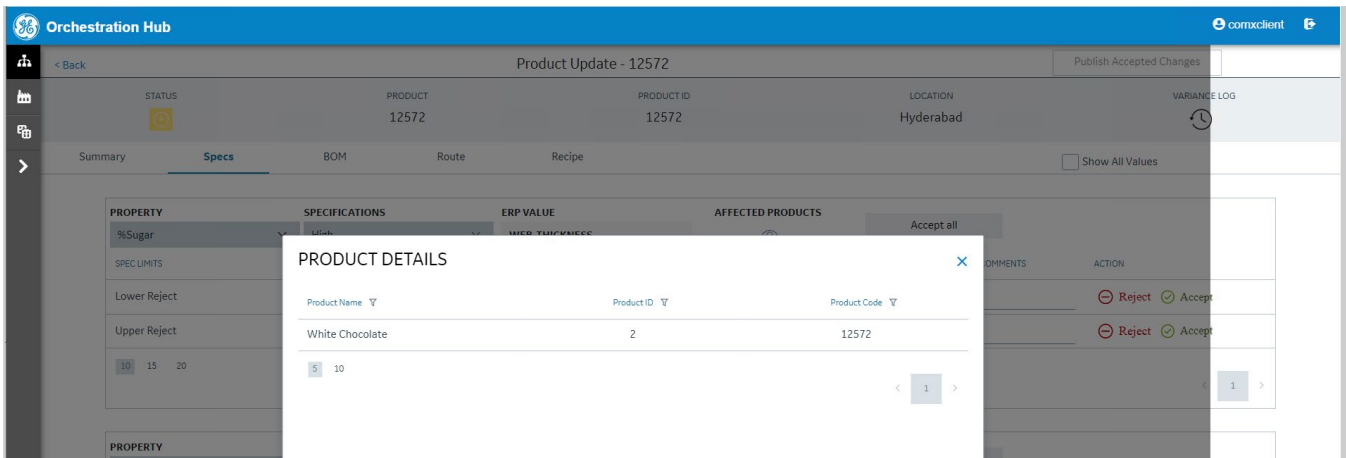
Orchestration Hub

comxclient

< Back

Product Update - 12572

Publish Accepted Changes

STATUS

PRODUCT
12572

PRODUCT ID
12572

LOCATION
Hyderabad

VARIANCE LOG

Summary

Specs

BOM

Route

Recipe

Show All Values

PROPERTY
%Sugar

SPECIFICATIONS
High

ERP VALUE
WEB THICKNESS

AFFECTED PRODUCTS

Accept all

SPEC LIMITS

COMMENTS

ACTION

Lower Reject

Reject Accept

Upper Reject

Reject Accept

10 15 20

1

PROPERTY

PRODUCT DETAILS

| Product Name | Product ID | Product Code |
|---|---|---|
| White Chocolate | 2 | 12572 |

5 10

1